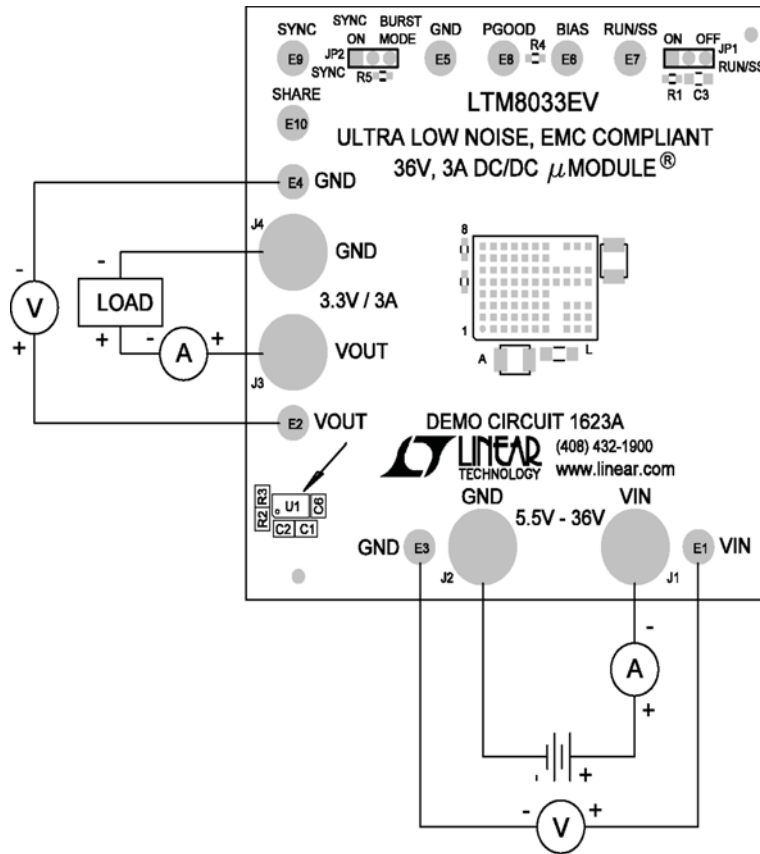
SYNC
E9
SYNC ON
JP2
SYNC
BURST MODE
R5
GND
E5
PGOOD
R4
E8
BIAS
E6
RUN/SS
E7
ON OFF
JP1
RUN/SS
R1 C3
SHARE
E10
LTM8033EV
ULTRA LOW NOISE, EMC COMPLIANT
36V, 3A DC/DC $\mu$MODULE®
E4 GND
J4
GND
8
1
A
L
3.3V / 3A
VOUT
J3
E2 VOUT
DEMO CIRCUIT 1623A
LINEAR TECHNOLOGY
(408) 432-1900
www.linear.com
R2 R3 U1 C6
C2 C1
GND
VIN
5.5V - 36V
GND E3
J2
J1
E1 VIN
LOAD
-
+
V
-
+
A
-
+
A
-
+
+
V
-
+